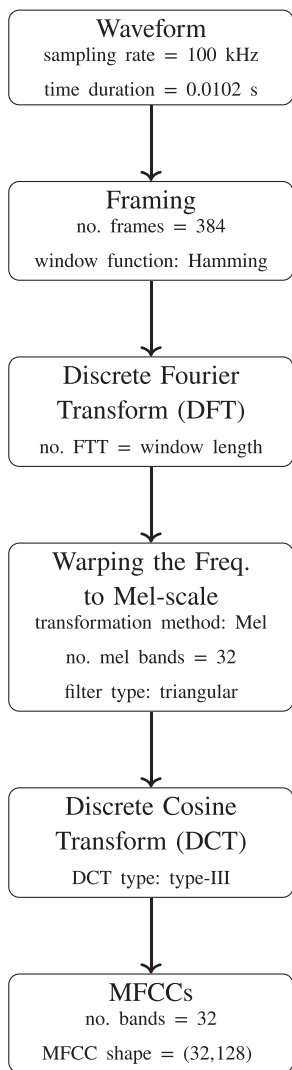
Waveform
sampling rate = 100 kHz
time duration = 0.0102 s

Framing
no. frames = 384
window function: Hamming

Discrete Fourier Transform (DFT)
no. FTT = window length

Warping the Freq. to Mel-scale
transformation method: Mel
no. mel bands = 32
filter type: triangular

Discrete Cosine Transform (DCT)
DCT type: type-III

MFCCs
no. bands = 32
MFCC shape = (32,128)